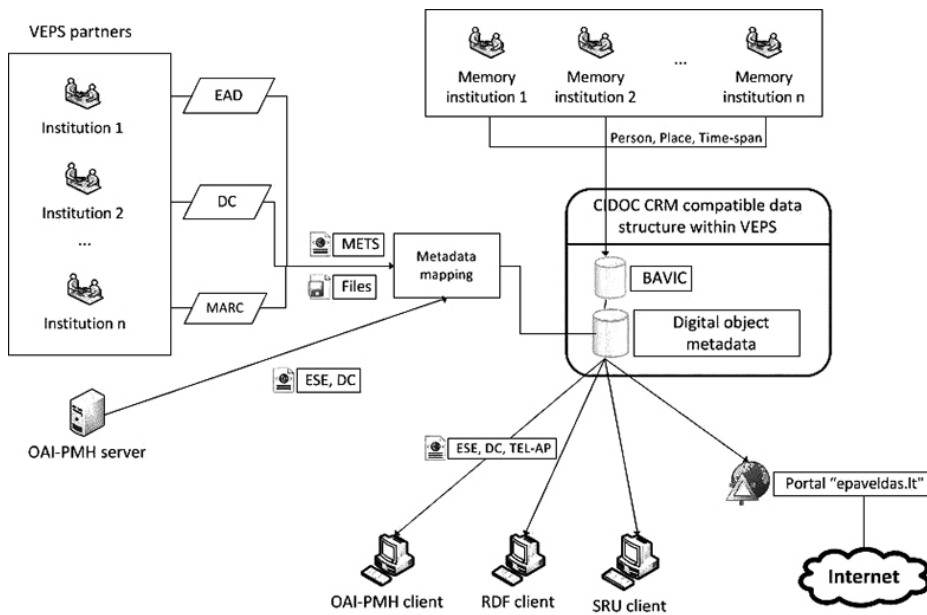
VEPS partners

Institution 1

Institution 2

...

Institution n

EAD

DC

MARC

Memory institution 1

Memory institution 2

...

Memory institution n

Person, Place, Time-span

CIDOC CRM compatible data structure within VEPS

BAVIC

Digital object metadata

METS

Files

Metadata mapping

ESE, DC

OAI-PMH server

ESE, DC, TEL-AP

Portal "epaveldas.lt"

Internet

OAI-PMH client

RDF client

SRU client